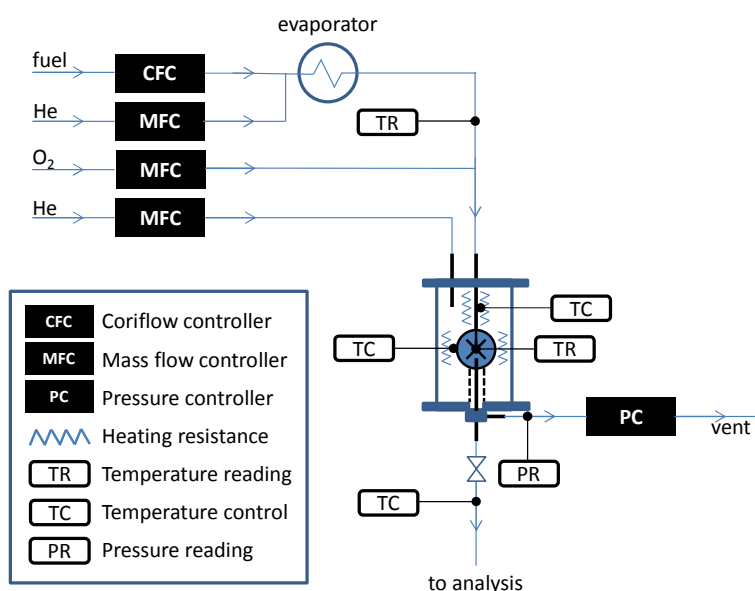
evaporator

fuel
CFC
He
MFC
$O_2$
MFC
He
MFC
TR

TC
TC
TR
PC
vent
PR
TC
to analysis

CFC Coriflow controller
MFC Mass flow controller
PC Pressure controller
Heating resistance
TR Temperature reading
TC Temperature control
PR Pressure reading